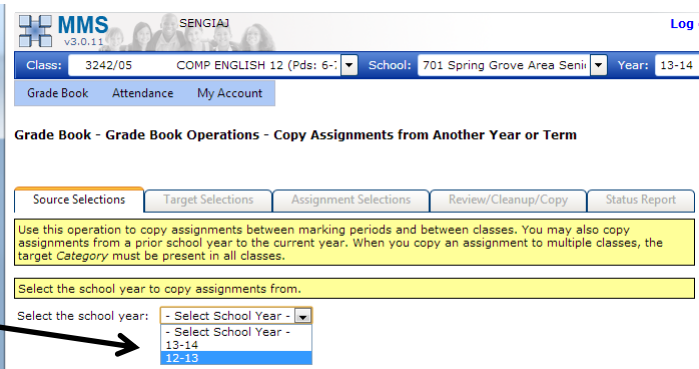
MMS
v3.0.11

SENGIAJ

Log

Class: 3242/05 COMP ENGLISH 12 (Pds: 6-7 School: 701 Spring Grove Area Seni Year: 13-14

Grade Book Attendance My Account

Grade Book - Grade Book Operations - Copy Assignments from Another Year or Term

Source Selections | Target Selections | Assignment Selections | Review/Cleanup/Copy | Status Report

Use this operation to copy assignments between marking periods and between classes. You may also copy assignments from a prior school year to the current year. When you copy an assignment to multiple classes, the target *Category* must be present in all classes.

Select the school year to copy assignments from.

Select the school year: - Select School Year -

- Select School Year -
13-14
12-13